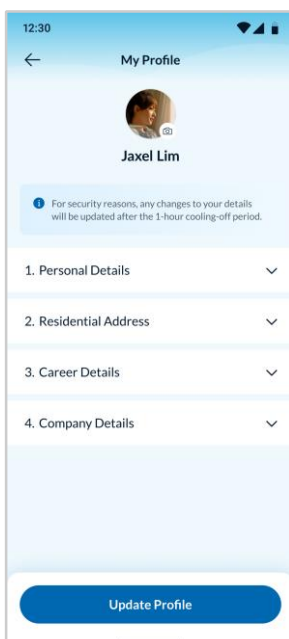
12:30

My Profile

Jaxel Lim

For security reasons, any changes to your details will be updated after the 1-hour cooling-off period.

1. Personal Details

2. Residential Address

3. Career Details

4. Company Details

Update Profile